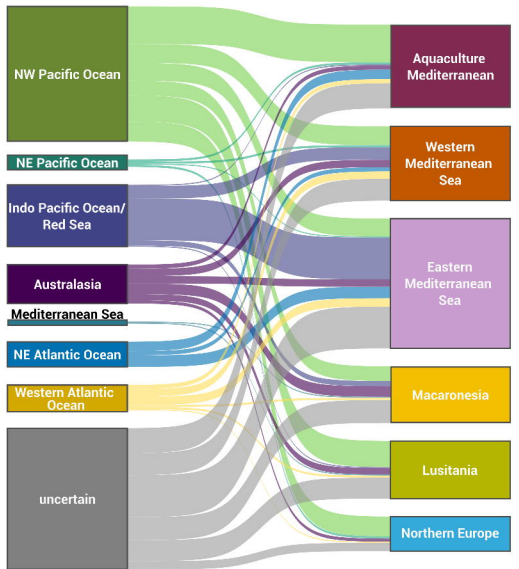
NW Pacific Ocean
NE Pacific Ocean
Indo Pacific Ocean/ Red Sea
Australasia
Mediterranean Sea
NE Atlantic Ocean
Western Atlantic Ocean
uncertain

Aquaculture Mediterranean
Western Mediterranean Sea
Eastern Mediterranean Sea
Macaronesia
Lusitania
Northern Europe